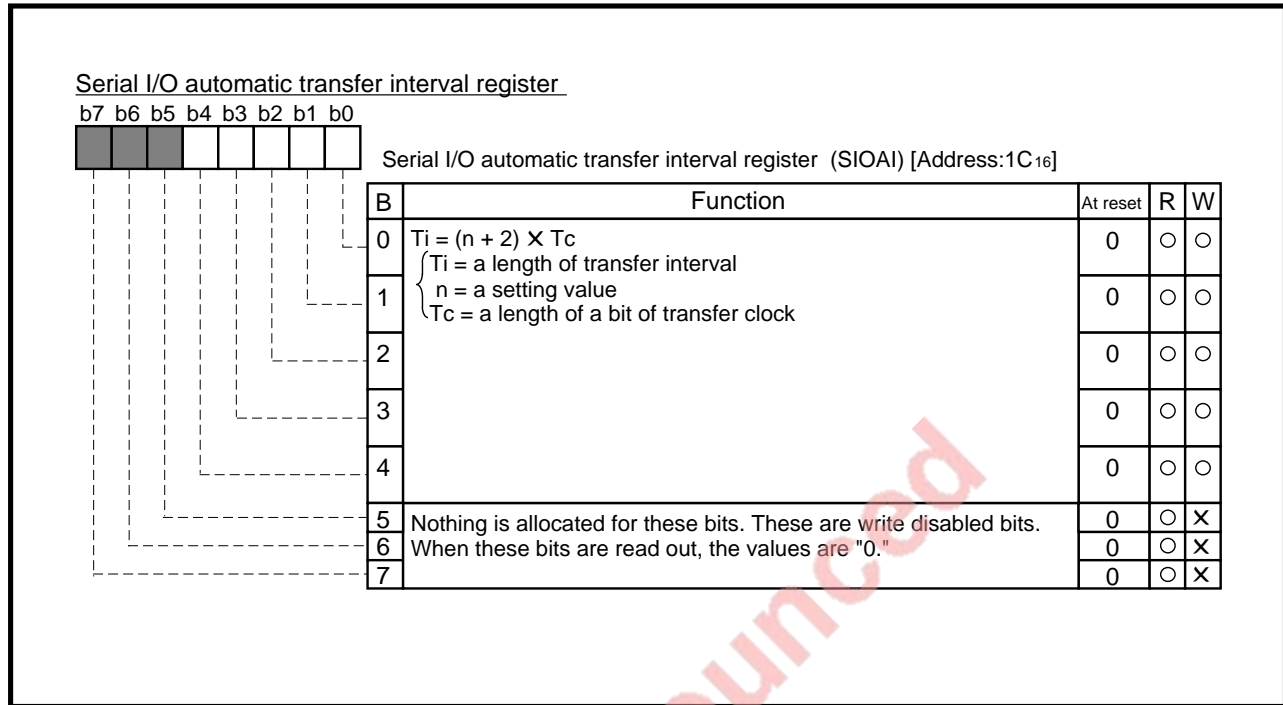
Serial I/O automatic transfer interval register

b7 b6 b5 b4 b3 b2 b1 b0

Serial I/O automatic transfer interval register (SIOAI) [Address:1C$_{16}$]

| B | Function | At reset | R | W |
|---|---|---|---|---|
| 0 | Ti = (n + 2) × Tc<br>Ti = a length of transfer interval<br>n = a setting value<br>Tc = a length of a bit of transfer clock | 0 | ○ | ○ |
| 1 | | 0 | ○ | ○ |
| 2 | | 0 | ○ | ○ |
| 3 | | 0 | ○ | ○ |
| 4 | | 0 | ○ | ○ |
| 5 | Nothing is allocated for these bits. These are write disabled bits. When these bits are read out, the values are "0." | 0 | ○ | × |
| 6 | | 0 | ○ | × |
| 7 | | 0 | ○ | × |

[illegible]nced